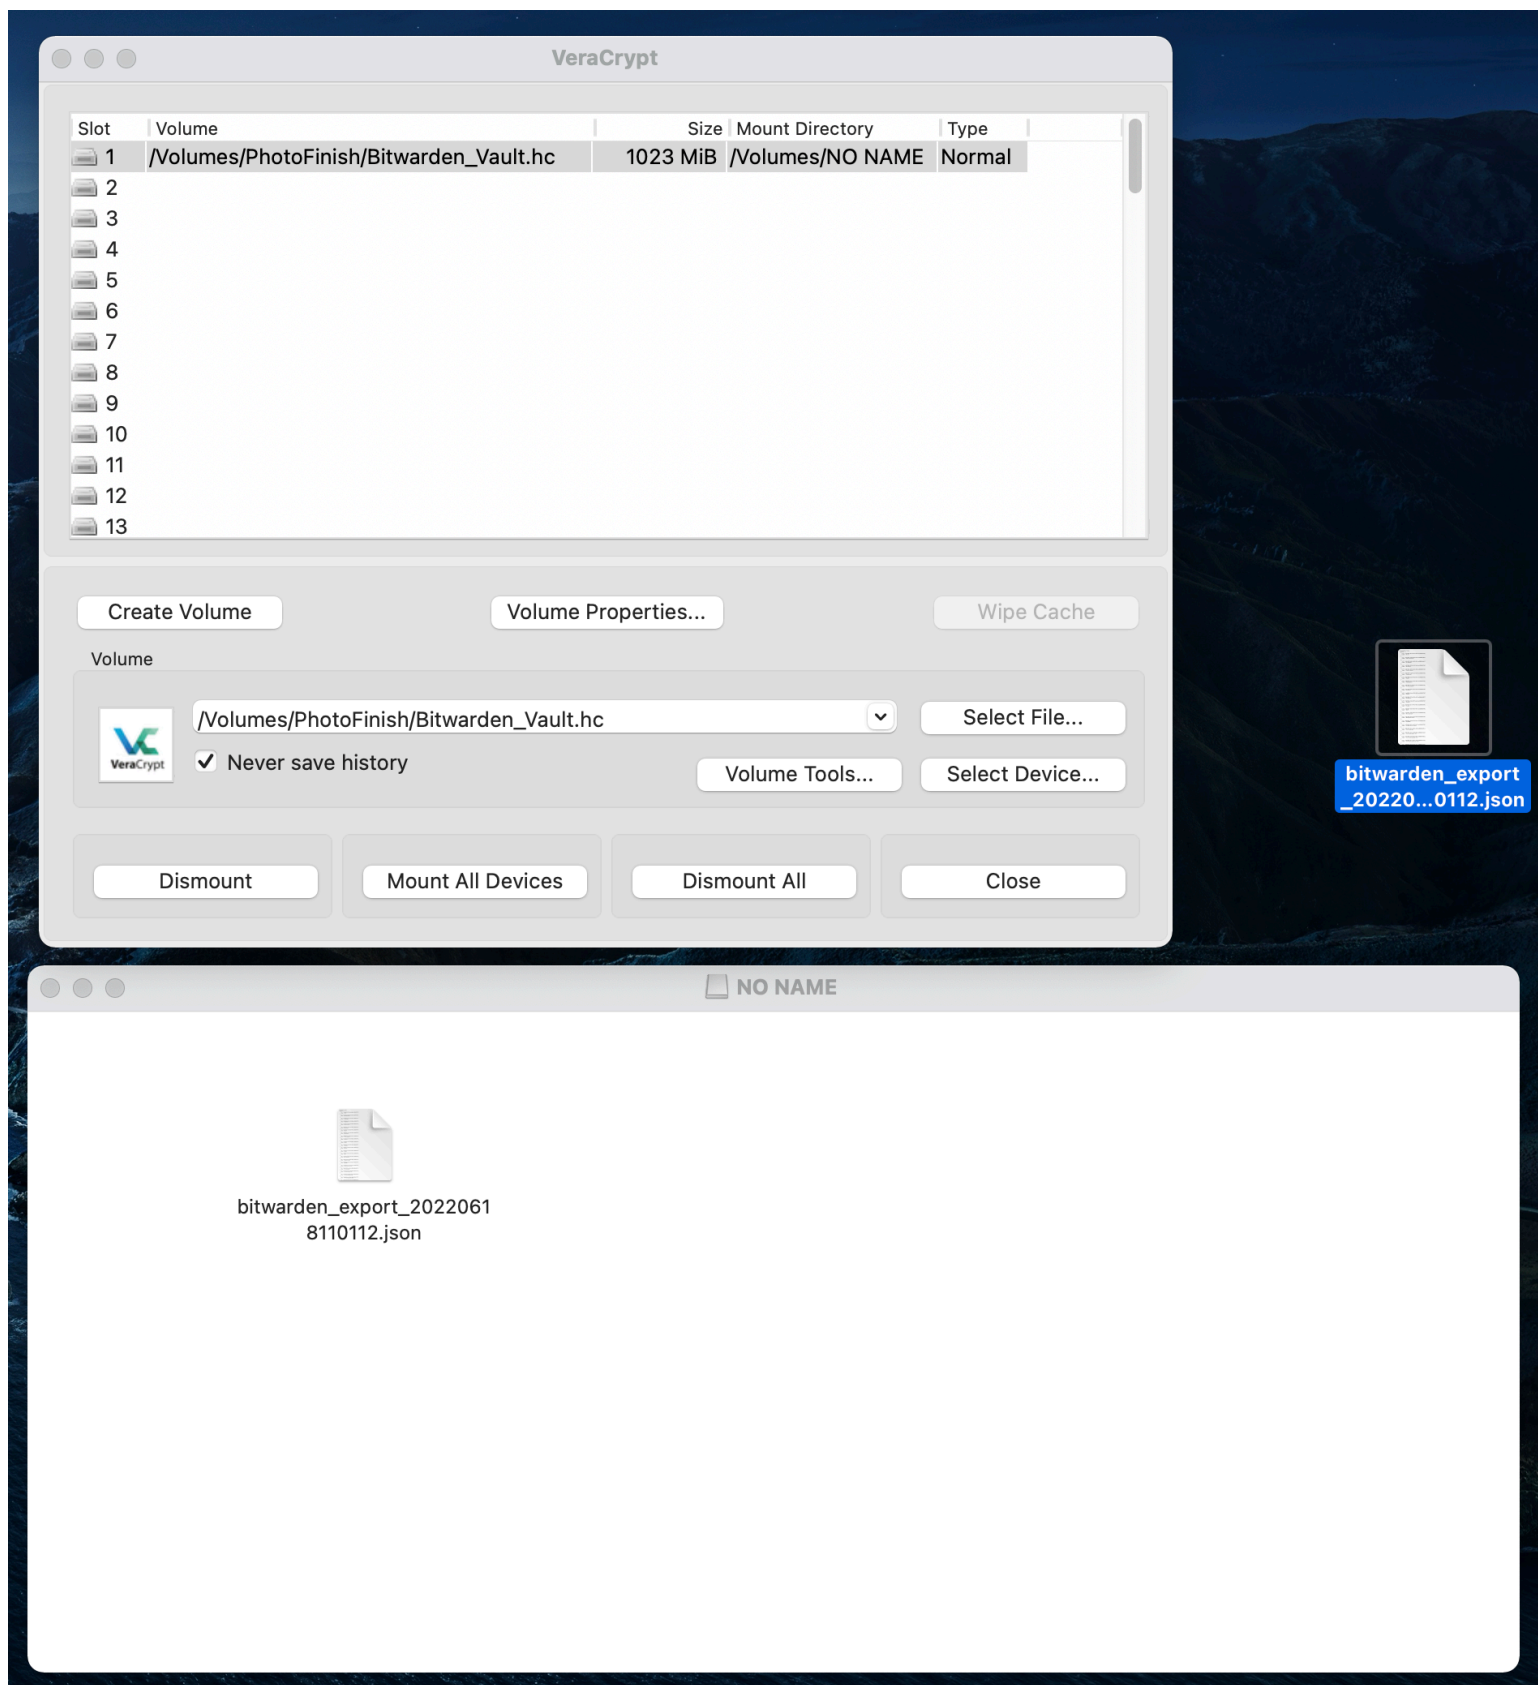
VeraCrypt

| Slot | Volume | Size | Mount Directory | Type |
|---|---|---|---|---|
| 1 | /Volumes/PhotoFinish/Bitwarden_Vault.hc | 1023 MiB | /Volumes/NO NAME | Normal |
| 2 | | | | |
| 3 | | | | |
| 4 | | | | |
| 5 | | | | |
| 6 | | | | |
| 7 | | | | |
| 8 | | | | |
| 9 | | | | |
| 10 | | | | |
| 11 | | | | |
| 12 | | | | |
| 13 | | | | |

Create Volume
Volume Properties...
Wipe Cache

Volume

VeraCrypt
/Volumes/PhotoFinish/Bitwarden_Vault.hc
Select File...
✓ Never save history
Volume Tools...
Select Device...

Dismount
Mount All Devices
Dismount All
Close

bitwarden_export_20220...0112.json

NO NAME

bitwarden_export_20220618110112.json